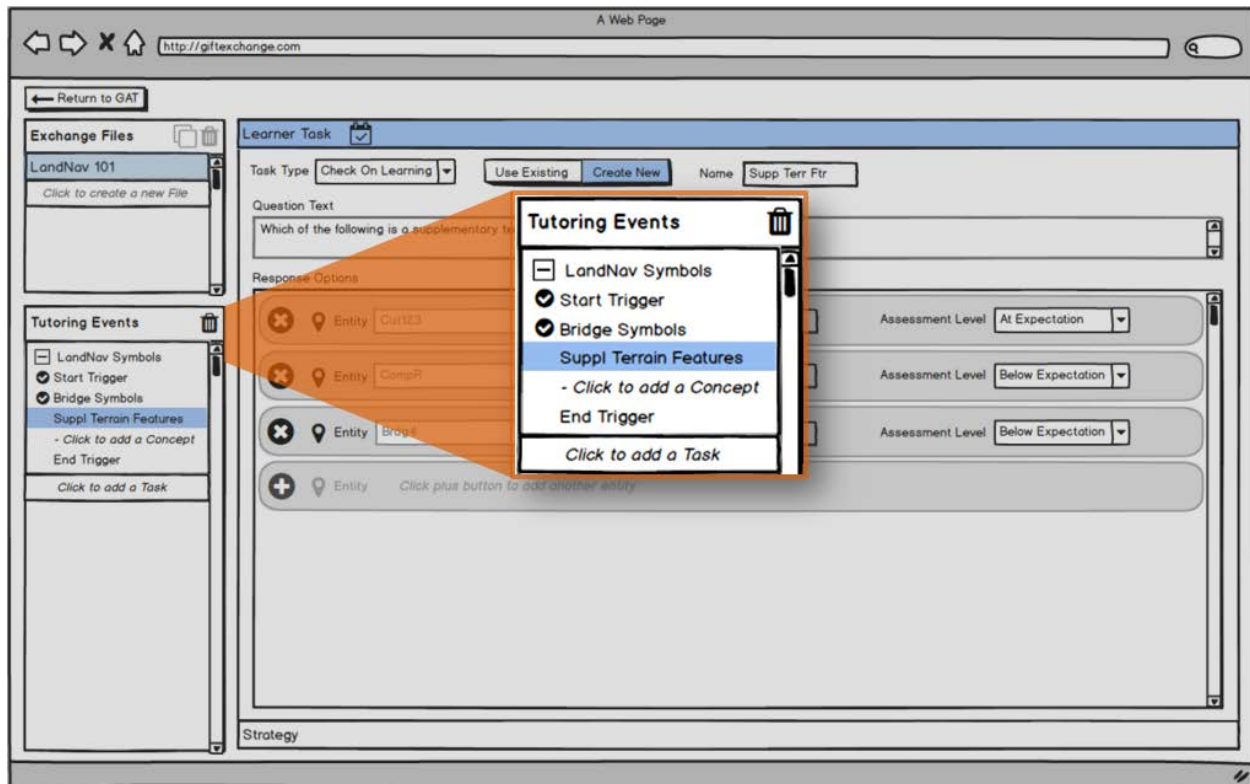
A Web Page

http://giftexchange.com

Return to GAT

Exchange Files

LandNav 101

Click to create a new File

Tutoring Events

LandNav Symbols
Start Trigger
Bridge Symbols
Suppl Terrain Features
- Click to add a Concept
End Trigger

Click to add a Task

Learner Task

Task Type Check On Learning

Use Existing Create New

Name Supp Terr Ftr

Question Text

Which of the following is a supplementary te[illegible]

Response Options

Entity Cut123

Entity CompR

Entity Brdg4

Entity Click plus button to add another entity

Assessment Level At Expectation

Assessment Level Below Expectation

Assessment Level Below Expectation

Tutoring Events

LandNav Symbols
Start Trigger
Bridge Symbols
Suppl Terrain Features
- Click to add a Concept
End Trigger

Click to add a Task

Strategy